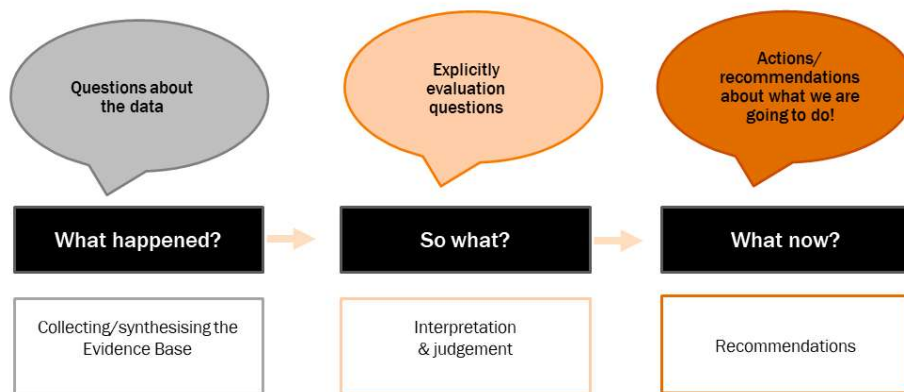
Questions about the data

Explicitly evaluation questions

Actions/ recommendations about what we are going to do!

What happened?

So what?

What now?

Collecting/synthesising the Evidence Base

Interpretation & judgement

Recommendations